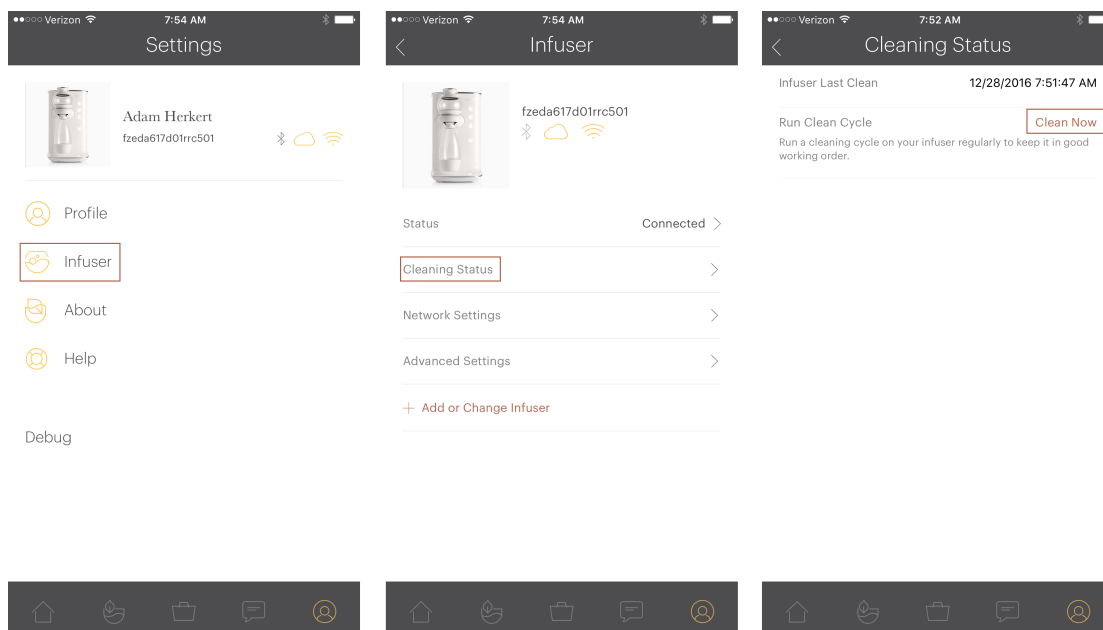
●●○○○ Verizon 7:54 AM

Settings

Adam Herkert
fzeda617d01rrc501

Profile

Infuser

About

Help

Debug

●●○○○ Verizon 7:54 AM

Infuser

fzeda617d01rrc501

Status Connected

Cleaning Status

Network Settings

Advanced Settings

+ Add or Change Infuser

●●○○○ Verizon 7:52 AM

Cleaning Status

Infuser Last Clean 12/28/2016 7:51:47 AM

Run Clean Cycle Clean Now

Run a cleaning cycle on your infuser regularly to keep it in good working order.